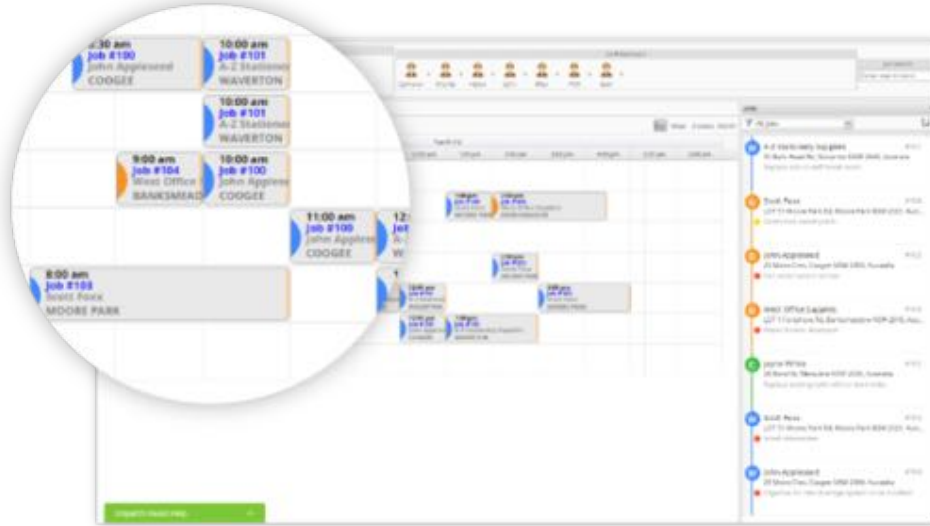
:30 am
Job #100
John Appleseed
COOGEE

10:00 am
Job #101
A-Z Statione
WAVERTON

10:00 am
Job #101
A-Z Statione
WAVERTON

9:00 am
Job #104
West Office
BANKSMEAD

10:00 am
Job #100
John Applese
COOGEE

11:00 am
Job #100
John Applese
COOGEE

12
A-Z
W

8:00 am
Job #103
Scott Foxx
MOORE PARK

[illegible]

Jobs

All Jobs

A-Z Stationery Supplies

Scott Foxx

John Appleseed

West Office Supplies

Jayne White

Scott Foxx

John Appleseed

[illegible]